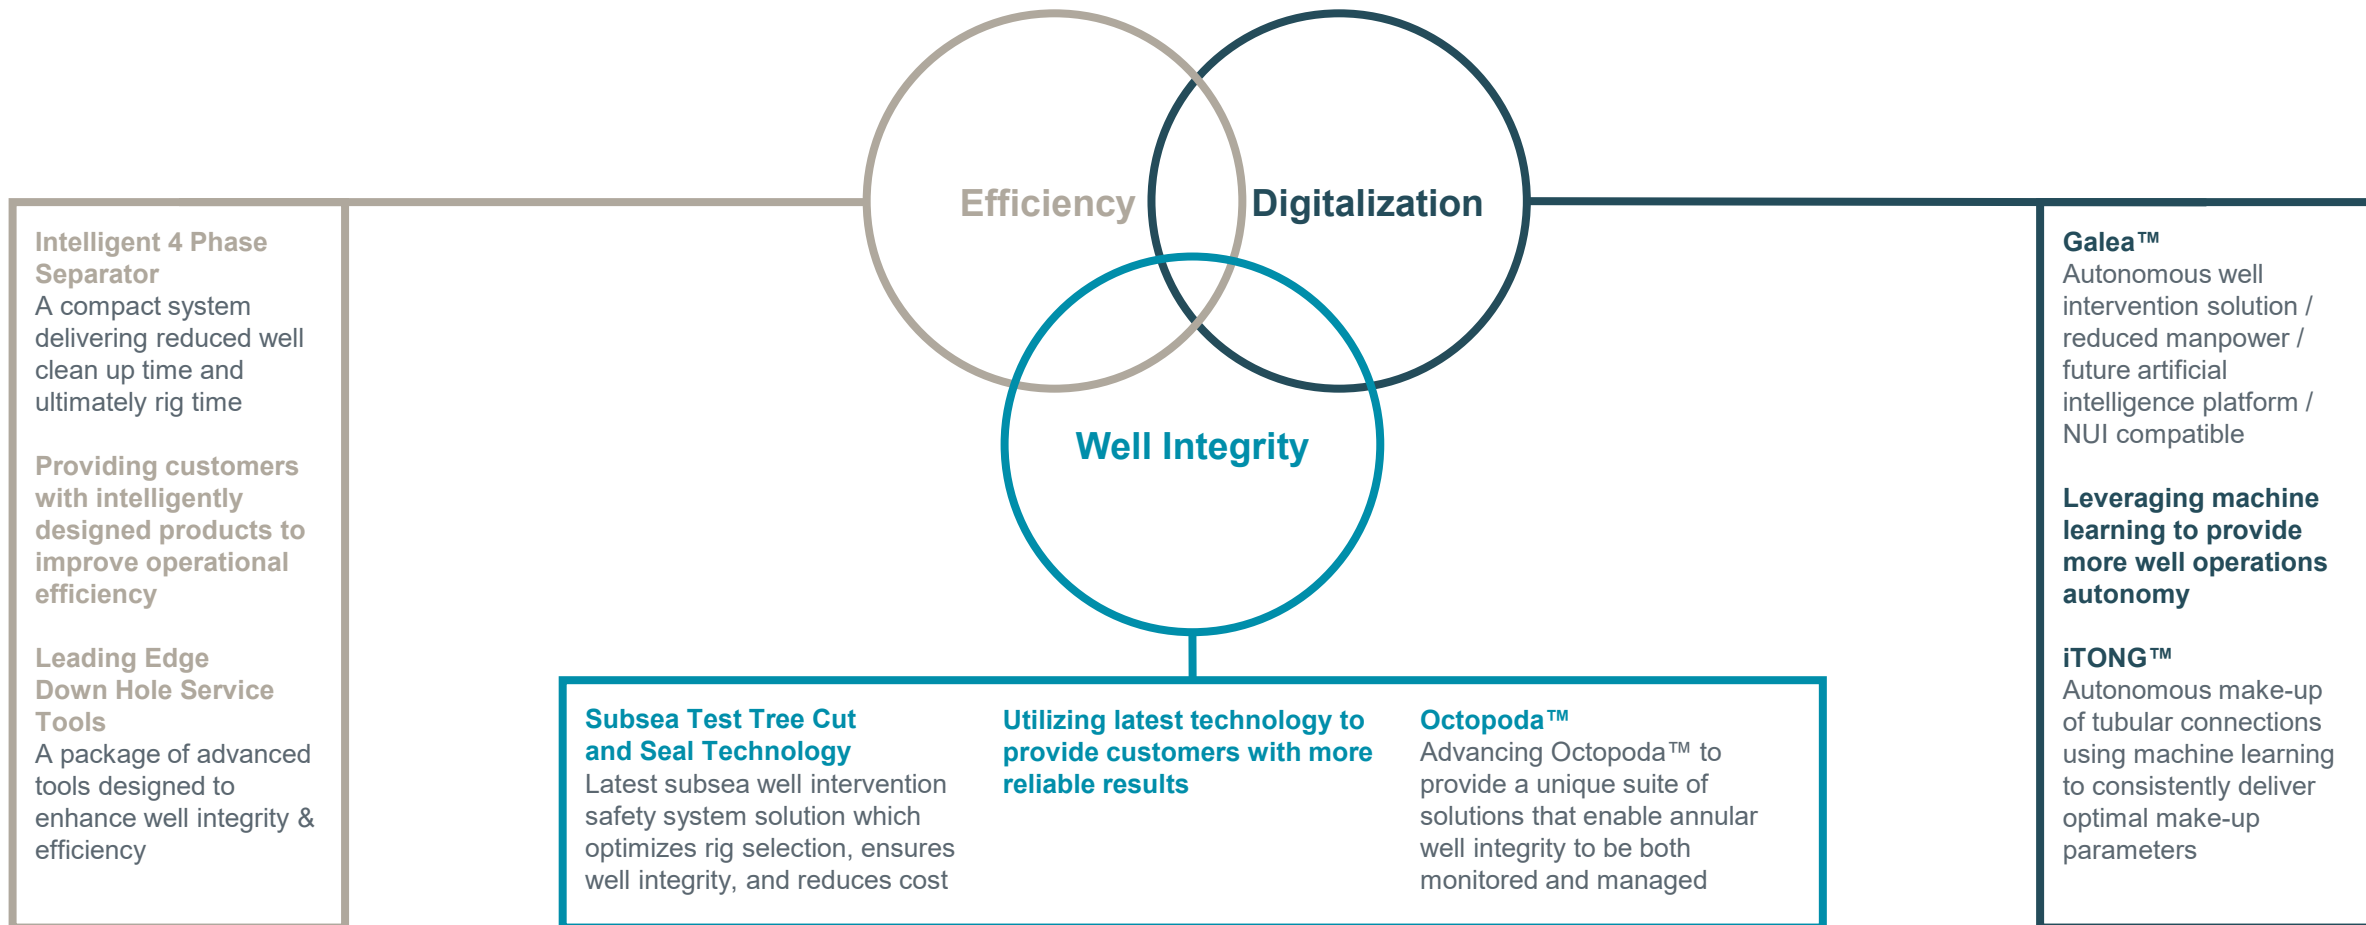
Efficiency

Digitalization

Well Integrity

Intelligent 4 Phase Separator
A compact system delivering reduced well clean up time and ultimately rig time

Providing customers with intelligently designed products to improve operational efficiency

Leading Edge Down Hole Service Tools
A package of advanced tools designed to enhance well integrity & efficiency

Subsea Test Tree Cut and Seal Technology
Latest subsea well intervention safety system solution which optimizes rig selection, ensures well integrity, and reduces cost

Utilizing latest technology to provide customers with more reliable results

Octopoda™
Advancing Octopoda™ to provide a unique suite of solutions that enable annular well integrity to be both monitored and managed

Galea™
Autonomous well intervention solution / reduced manpower / future artificial intelligence platform / NUI compatible

Leveraging machine learning to provide more well operations autonomy

iTONG™
Autonomous make-up of tubular connections using machine learning to consistently deliver optimal make-up parameters